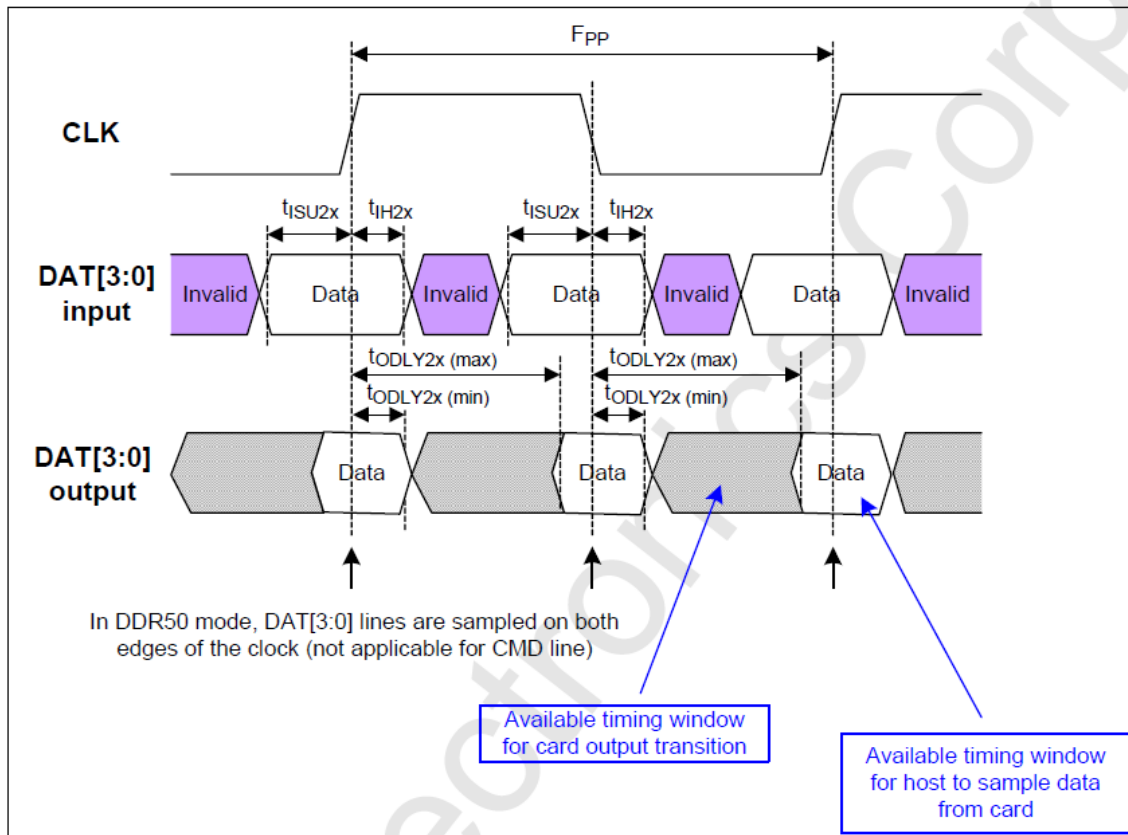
$F_{PP}$

CLK

$t_{ISU2x}$ $t_{IH2x}$ $t_{ISU2x}$ $t_{IH2x}$

DAT[3:0] input

Invalid Data Invalid Data Invalid Data Invalid

$t_{ODLY2x\ (max)}$ $t_{ODLY2x\ (max)}$

$t_{ODLY2x\ (min)}$ $t_{ODLY2x\ (min)}$

DAT[3:0] output

Data Data Data

In DDR50 mode, DAT[3:0] lines are sampled on both edges of the clock (not applicable for CMD line)

Available timing window for card output transition

Available timing window for host to sample data from card